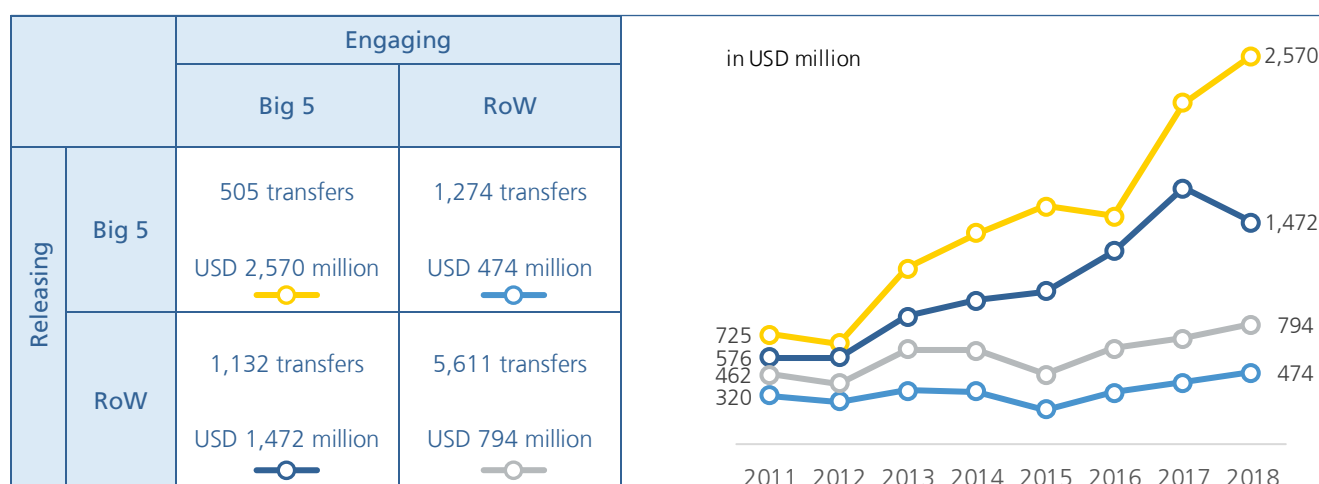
| | | Engaging | |
|---|---|---|---|
| | | Big 5 | RoW |
| Releasing | Big 5 | 505 transfers<br>USD 2,570 million | 1,274 transfers<br>USD 474 million |
| | RoW | 1,132 transfers<br>USD 1,472 million | 5,611 transfers<br>USD 794 million |

in USD million

2,570
1,472
794
474
725
576
462
320

2011 2012 2013 2014 2015 2016 2017 2018